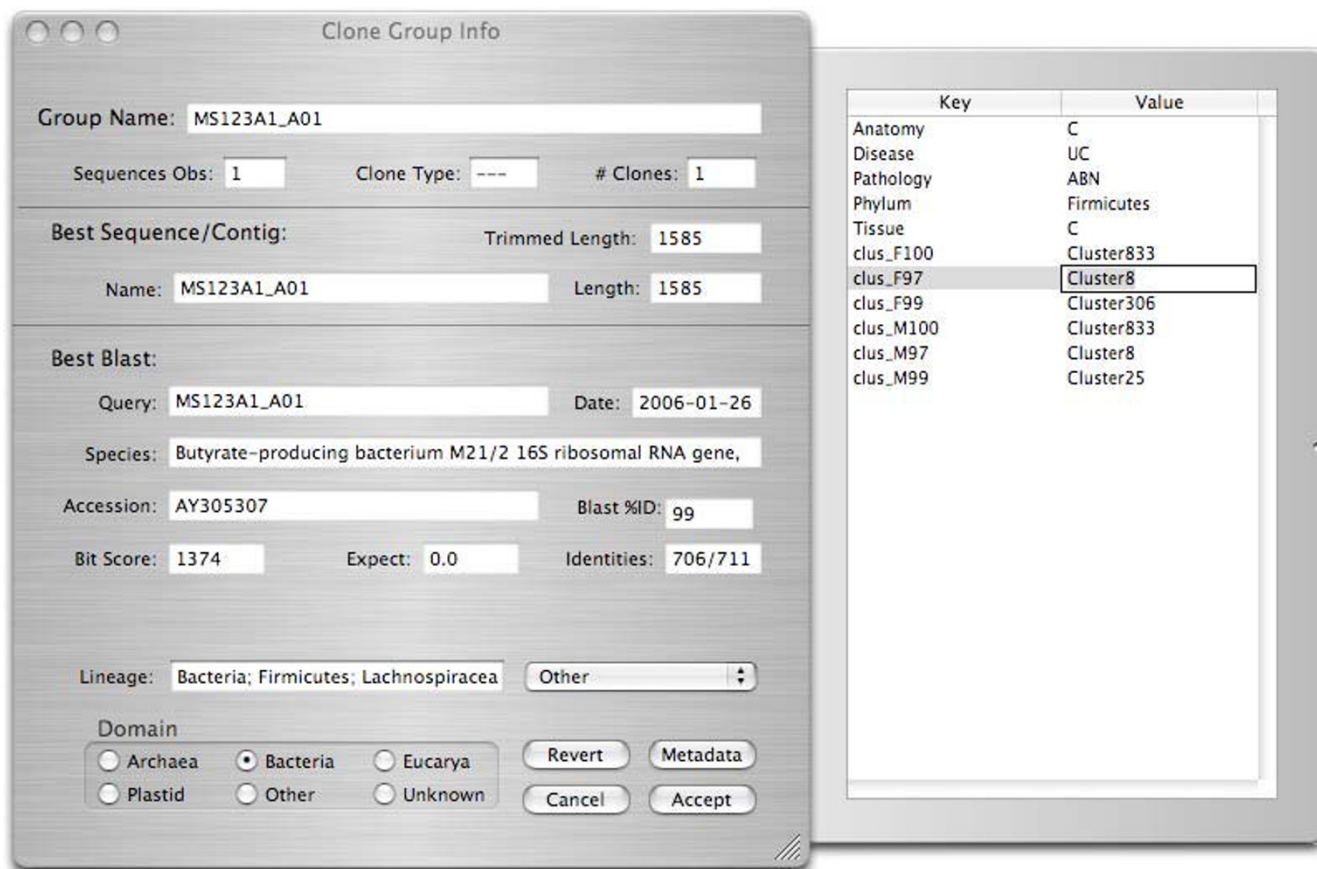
Clone Group Info

Group Name: MS123A1_A01

Sequences Obs: 1 Clone Type: --- # Clones: 1

Best Sequence/Contig: Trimmed Length: 1585

Name: MS123A1_A01 Length: 1585

Best Blast:

Query: MS123A1_A01 Date: 2006-01-26

Species: Butyrate-producing bacterium M21/2 16S ribosomal RNA gene,

Accession: AY305307 Blast %ID: 99

Bit Score: 1374 Expect: 0.0 Identities: 706/711

Lineage: Bacteria; Firmicutes; Lachnospiracea Other

Domain
Archaea Bacteria Eucarya
Plastid Other Unknown

Revert Metadata
Cancel Accept

| Key | Value |
|---|---|
| Anatomy | C |
| Disease | UC |
| Pathology | ABN |
| Phylum | Firmicutes |
| Tissue | C |
| clus_F100 | Cluster833 |
| clus_F97 | Cluster8 |
| clus_F99 | Cluster306 |
| clus_M100 | Cluster833 |
| clus_M97 | Cluster8 |
| clus_M99 | Cluster25 |